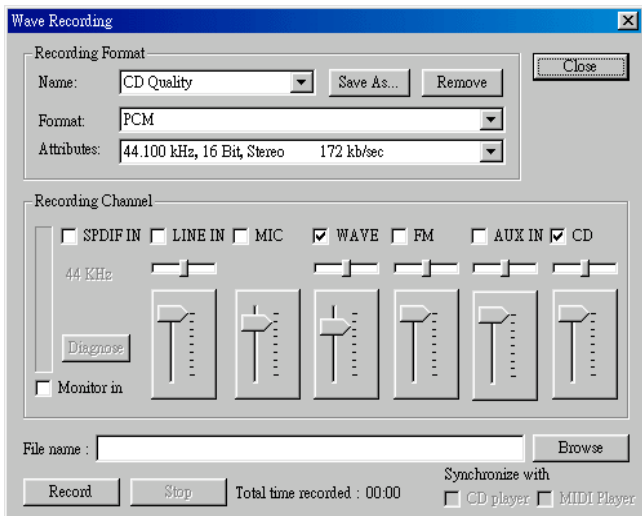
Wave Recording

Recording Format
Name: CD Quality
Save As...
Remove
Close
Format: PCM
Attributes: 44.100 kHz, 16 Bit, Stereo 172 kb/sec

Recording Channel
SPDIF IN
LINE IN
MIC
WAVE
FM
AUX IN
CD
44 KHz
Diagnose
Monitor in

File name :
Browse
Synchronize with
Record
Stop
Total time recorded : 00:00
CD player
MIDI Player